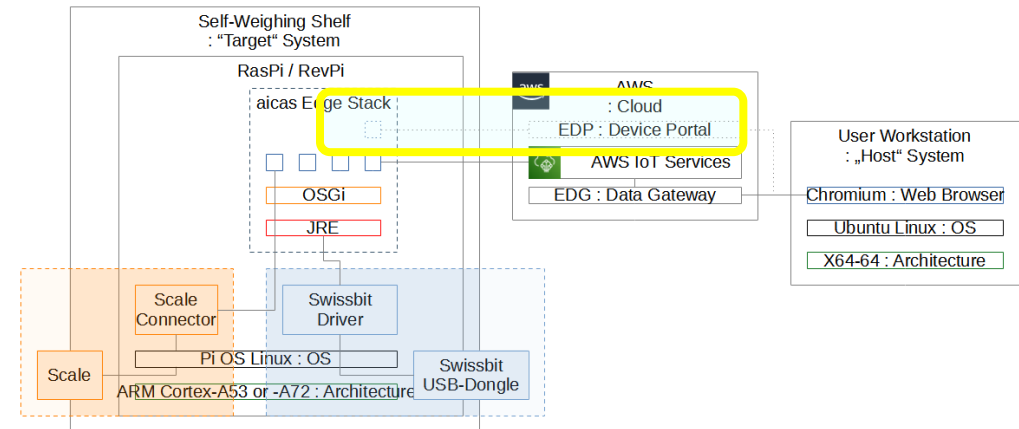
Self-Weighing Shelf
: "Target" System

RasPi / RevPi

aicas Edge Stack

OSGi

JRE

AWS
: Cloud

EDP : Device Portal

AWS IoT Services

EDG : Data Gateway

User Workstation
: „Host" System

Chromium : Web Browser

Ubuntu Linux : OS

X64-64 : Architecture

Scale Connector

Swissbit Driver

Pi OS Linux : OS

Scale

Swissbit USB-Dongle

ARM Cortex-A53 or -A72 : Architecture